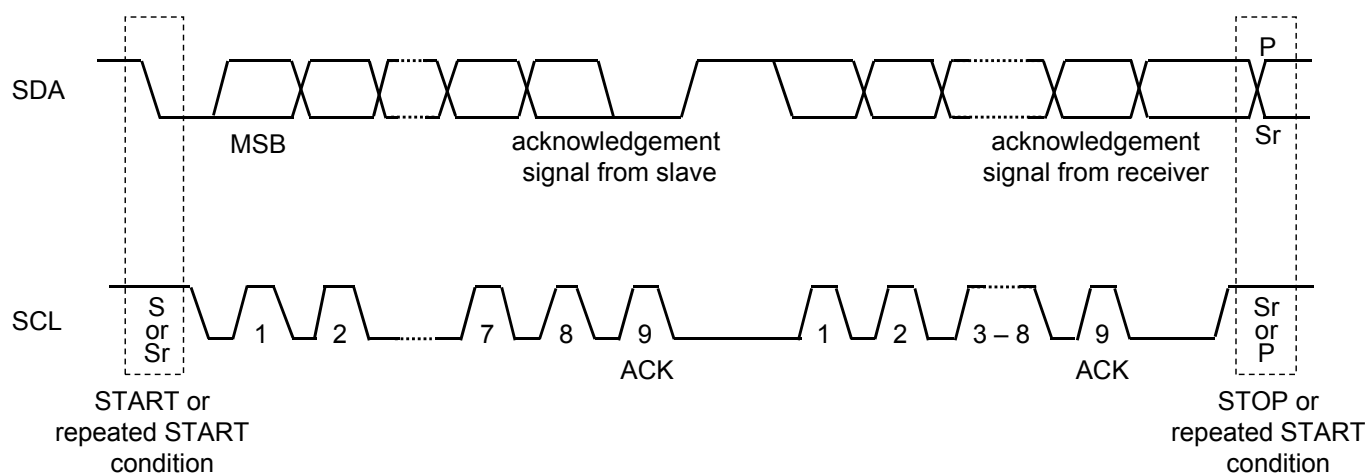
SDA

MSB

acknowledgement signal from slave

acknowledgement signal from receiver

P

Sr

SCL

S or Sr

1 2 7 8 9

ACK

1 2 3 – 8 9

ACK

Sr or P

START or repeated START condition

STOP or repeated START condition